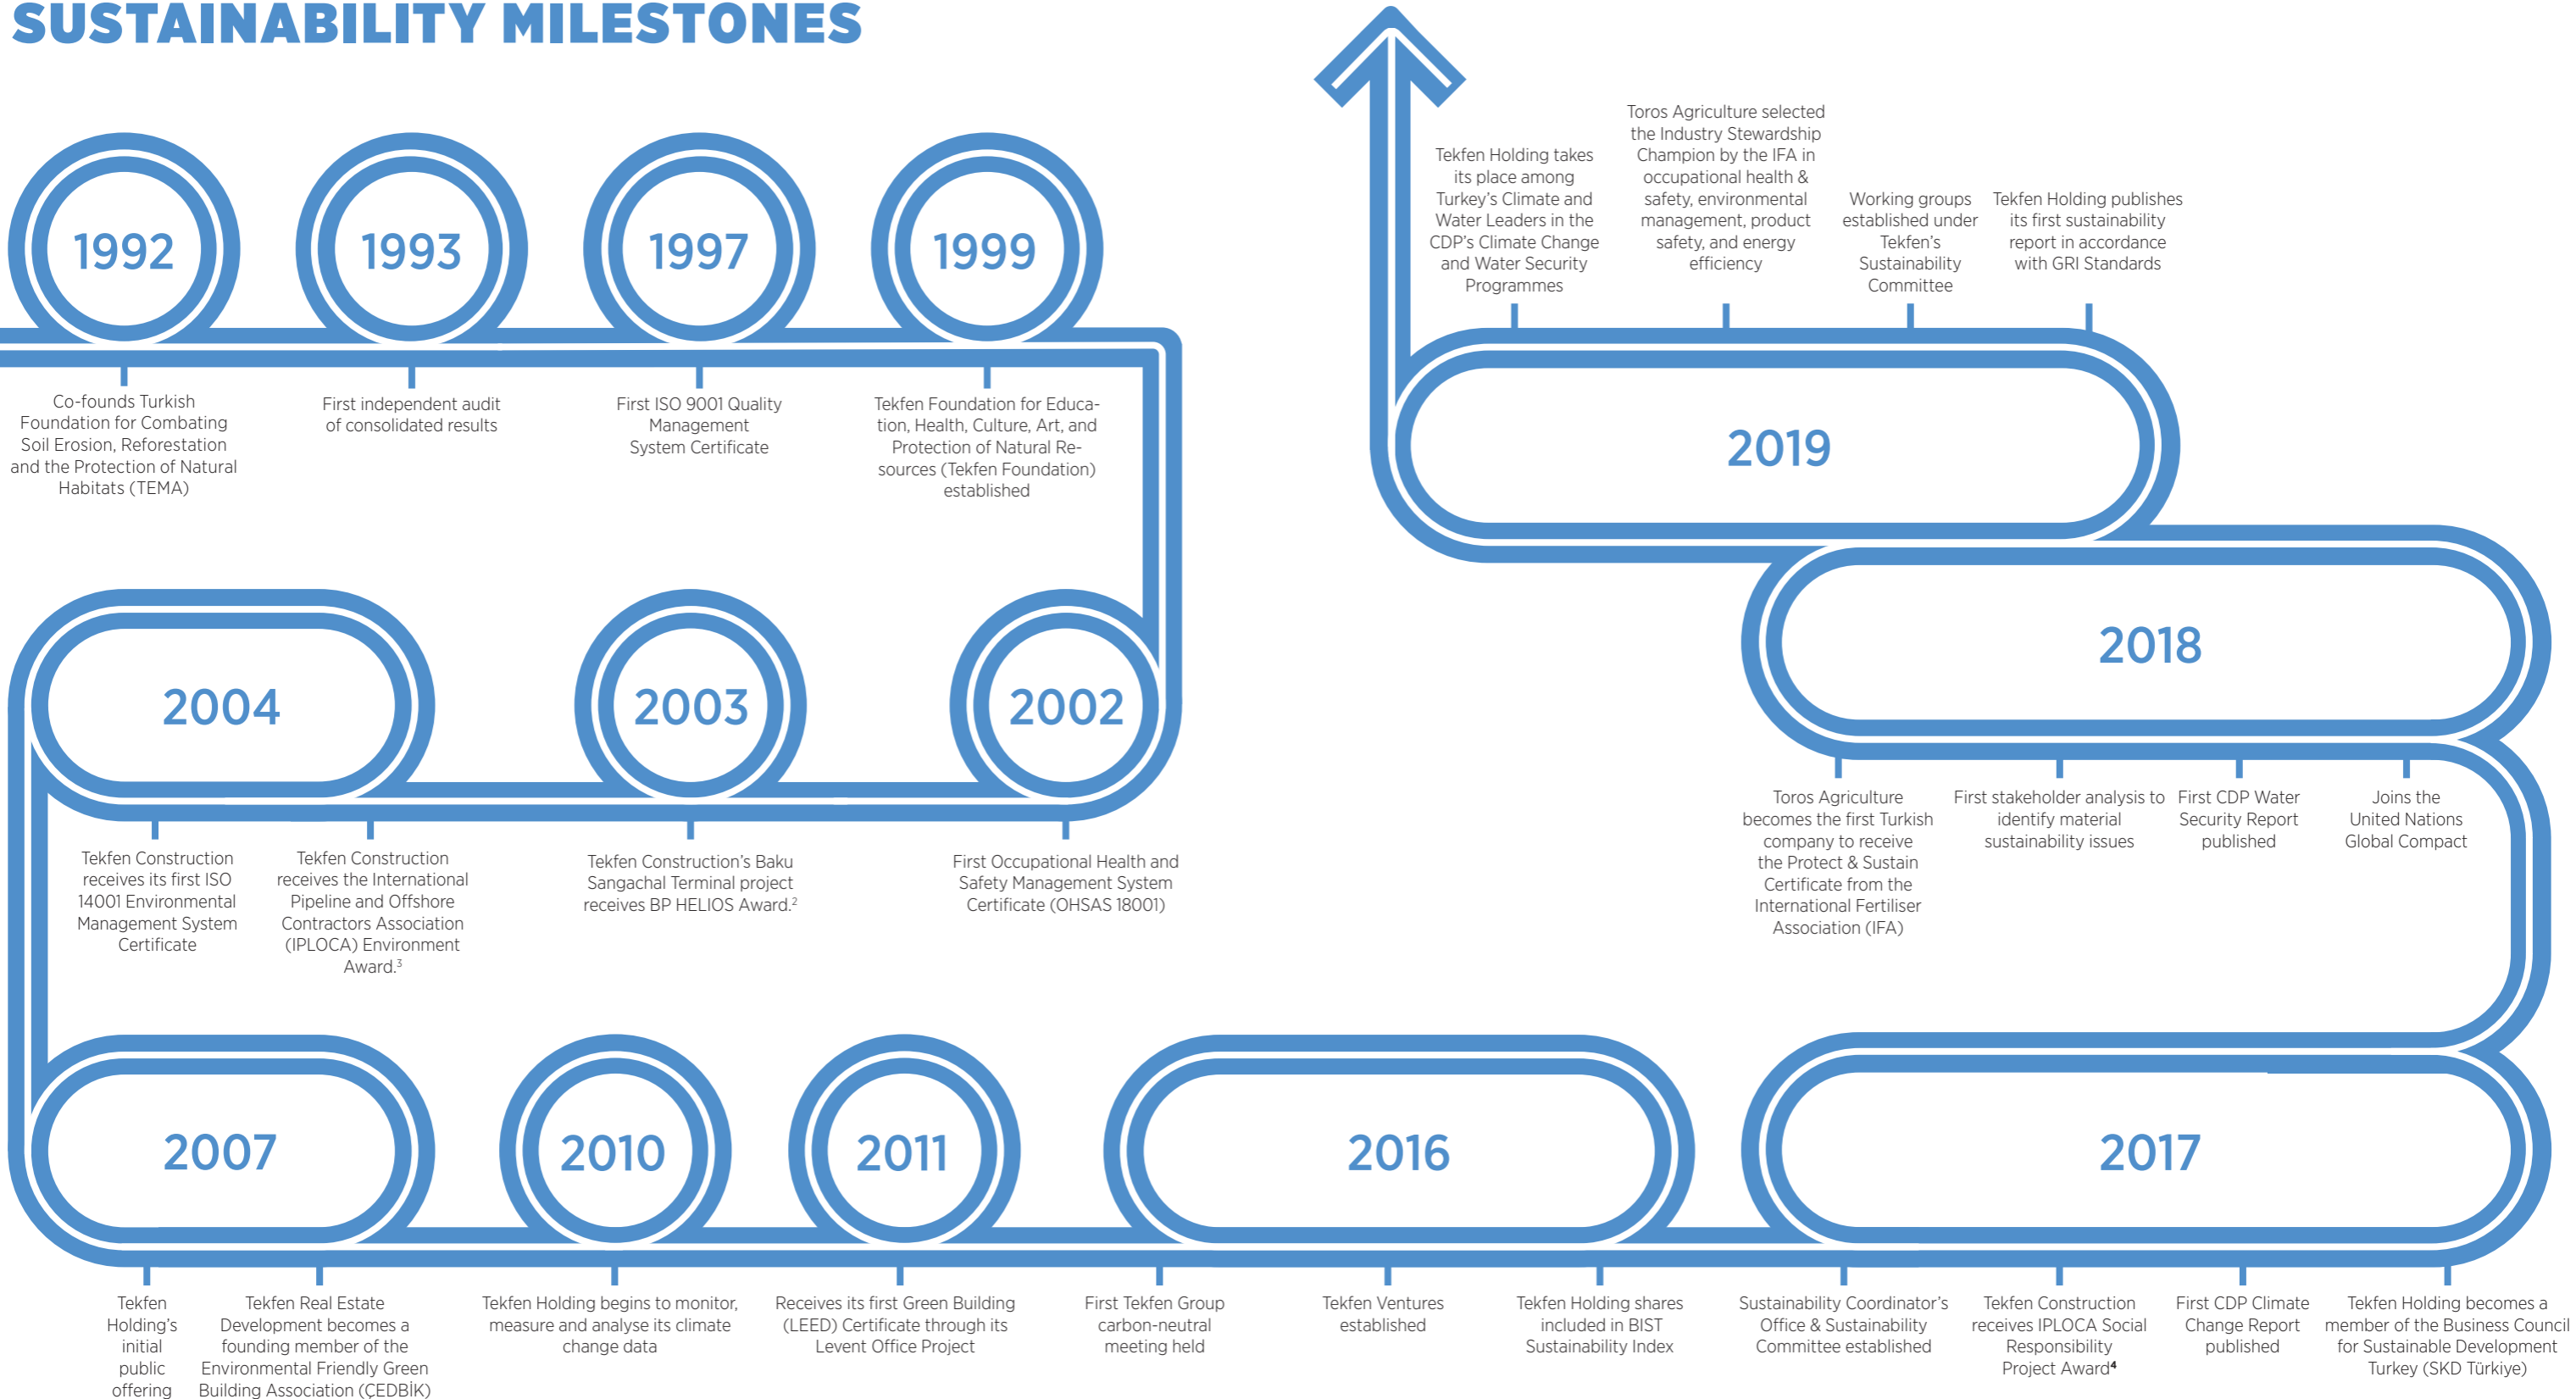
SUSTAINABILITY MILESTONES

1992

Co-founds Turkish Foundation for Combating Soil Erosion, Reforestation and the Protection of Natural Habitats (TEMA)

1993

First independent audit of consolidated results

1997

First ISO 9001 Quality Management System Certificate

1999

Tekfen Foundation for Education, Health, Culture, Art, and Protection of Natural Resources (Tekfen Foundation) established

2004

Tekfen Construction receives its first ISO 14001 Environmental Management System Certificate

Tekfen Construction receives the International Pipeline and Offshore Contractors Association (IPLOCA) Environment Award.$^3$

2003

Tekfen Construction's Baku Sangachal Terminal project receives BP HELIOS Award.$^2$

2002

First Occupational Health and Safety Management System Certificate (OHSAS 18001)

2007

Tekfen Holding's initial public offering

Tekfen Real Estate Development becomes a founding member of the Environmental Friendly Green Building Association (ÇEDBİK)

2010

Tekfen Holding begins to monitor, measure and analyse its climate change data

2011

Receives its first Green Building (LEED) Certificate through its Levent Office Project

2016

First Tekfen Group carbon-neutral meeting held

Tekfen Ventures established

Tekfen Holding shares included in BIST Sustainability Index

2017

Sustainability Coordinator's Office & Sustainability Committee established

Tekfen Construction receives IPLOCA Social Responsibility Project Award$^4$

First CDP Climate Change Report published

Tekfen Holding becomes a member of the Business Council for Sustainable Development Turkey (SKD Türkiye)

2018

Toros Agriculture becomes the first Turkish company to receive the Protect & Sustain Certificate from the International Fertiliser Association (IFA)

First stakeholder analysis to identify material sustainability issues

First CDP Water Security Report published

Joins the United Nations Global Compact

2019

Tekfen Holding takes its place among Turkey's Climate and Water Leaders in the CDP's Climate Change and Water Security Programmes

Toros Agriculture selected the Industry Stewardship Champion by the IFA in occupational health & safety, environmental management, product safety, and energy efficiency

Working groups established under Tekfen's Sustainability Committee

Tekfen Holding publishes its first sustainability report in accordance with GRI Standards